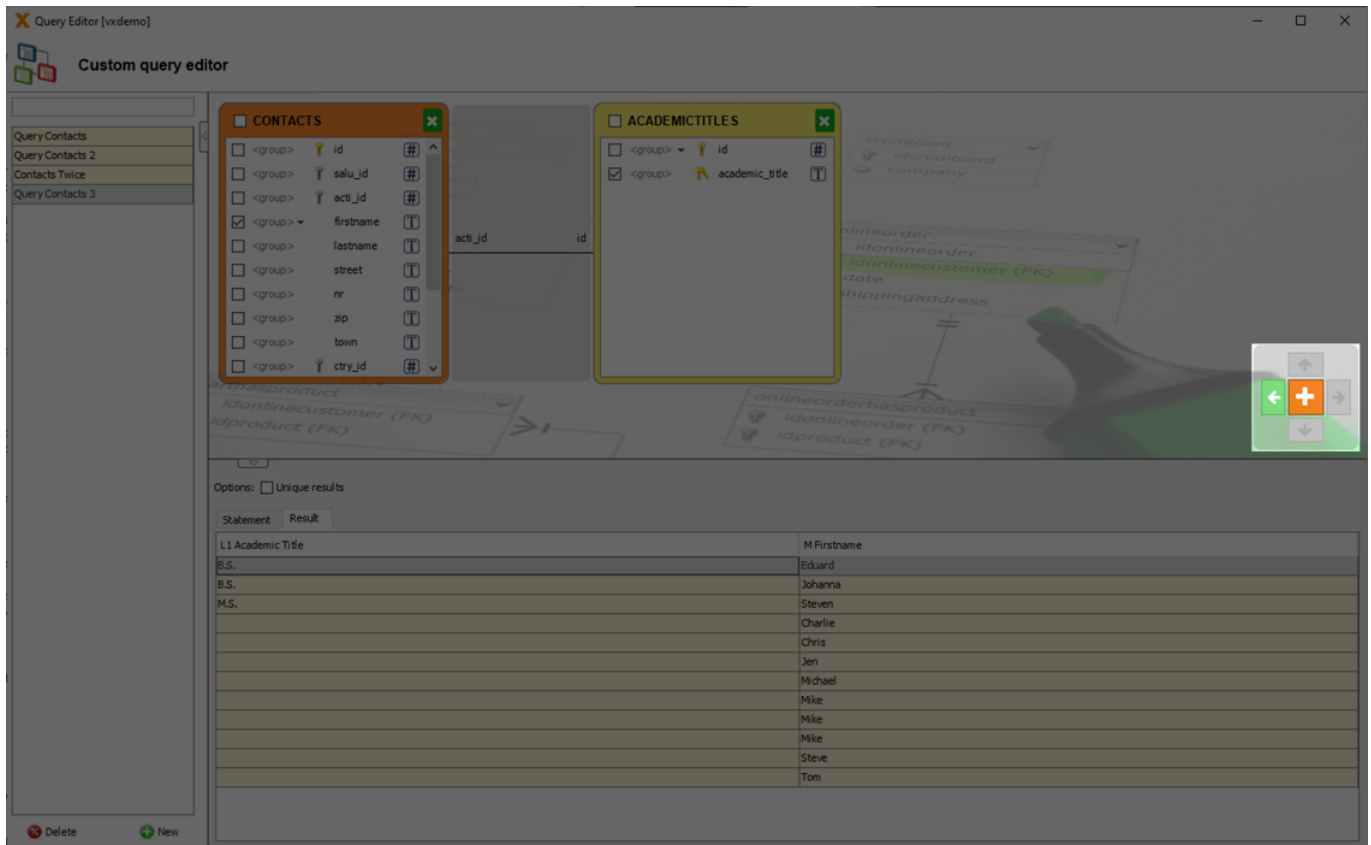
Query Editor [vxdemo]

Custom query editor

Query Contacts
Query Contacts 2
Contacts Twice
Query Contacts 3

CONTACTS

<group> id
<group> salu_id
<group> acti_id
<group> firstname
<group> lastname
<group> street
<group> nr
<group> zip
<group> town
<group> ctry_id

acti_id id

ACADEMICTITLES

<group> id
<group> academic_title

creditcard
idcreditcard
company

onlineorder
idonlineorder
idonlinecustomer (FK)
date
shippingaddress

onlineorderhasproduct
idonlineorder (FK)
idproduct (FK)

idonlinecustomer (FK)
idproduct (FK)

Options: Unique results

Statement Result

| L1 Academic Title | M Firstname |
|---|---|
| B.S. | Eduard |
| B.S. | Johanna |
| M.S. | Steven |
| | Charlie |
| | Chris |
| | Jen |
| | Michael |
| | Mike |
| | Mike |
| | Mike |
| | Steve |
| | Tom |

Delete New